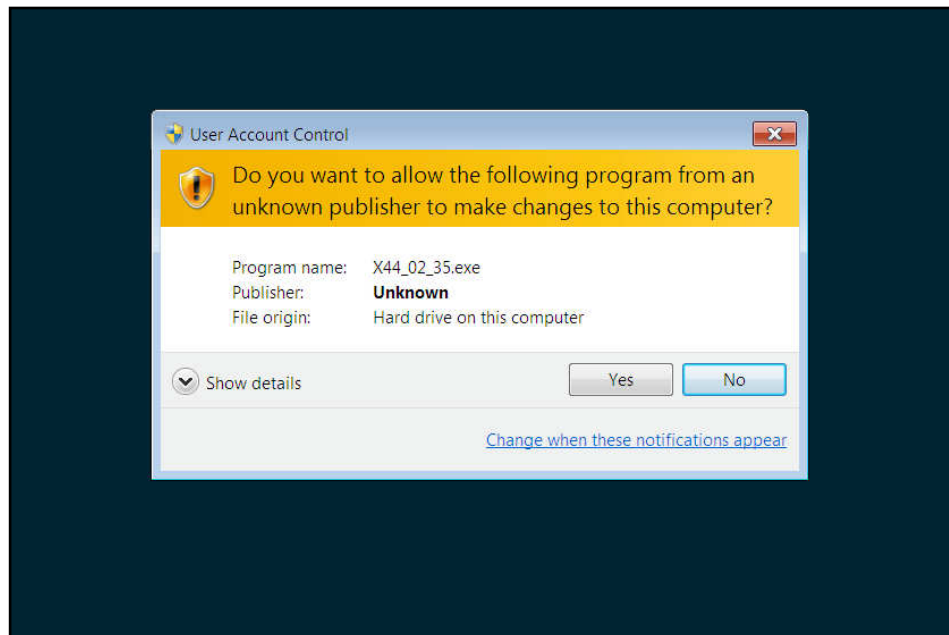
User Account Control

Do you want to allow the following program from an unknown publisher to make changes to this computer?

Program name: X44_02_35.exe
Publisher: **Unknown**
File origin: Hard drive on this computer

Show details

Yes

No

Change when these notifications appear